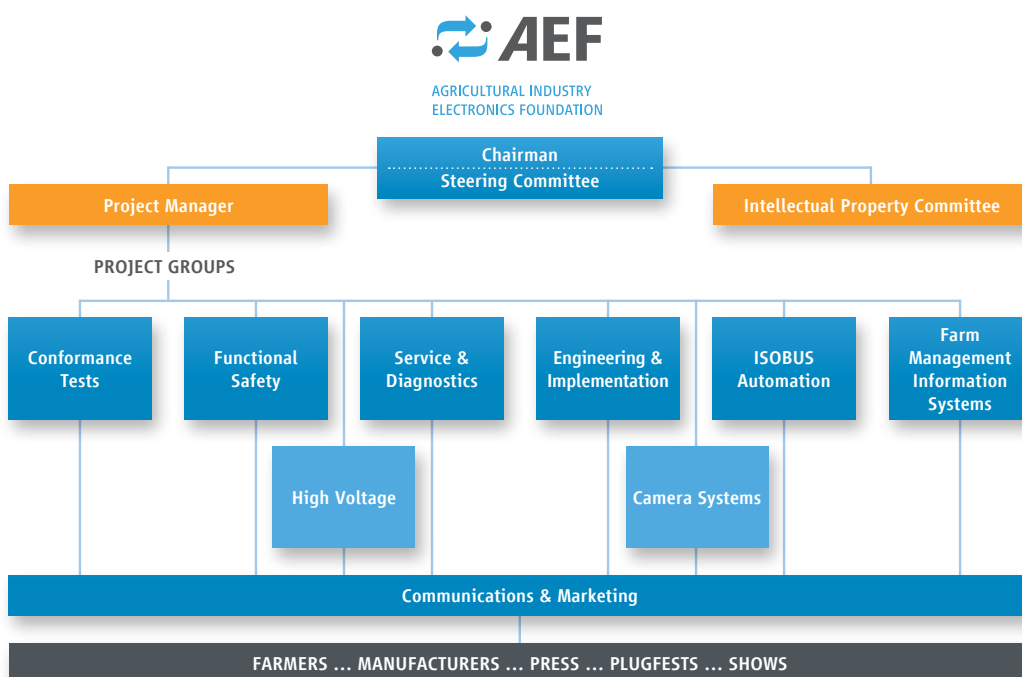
AEF

AGRICULTURAL INDUSTRY ELECTRONICS FOUNDATION

Chairman
Steering Committee

Project Manager

Intellectual Property Committee

PROJECT GROUPS

Conformance Tests

Functional Safety

Service & Diagnostics

Engineering & Implementation

ISOBUS Automation

Farm Management Information Systems

High Voltage

Camera Systems

Communications & Marketing

FARMERS … MANUFACTURERS … PRESS … PLUGFESTS … SHOWS